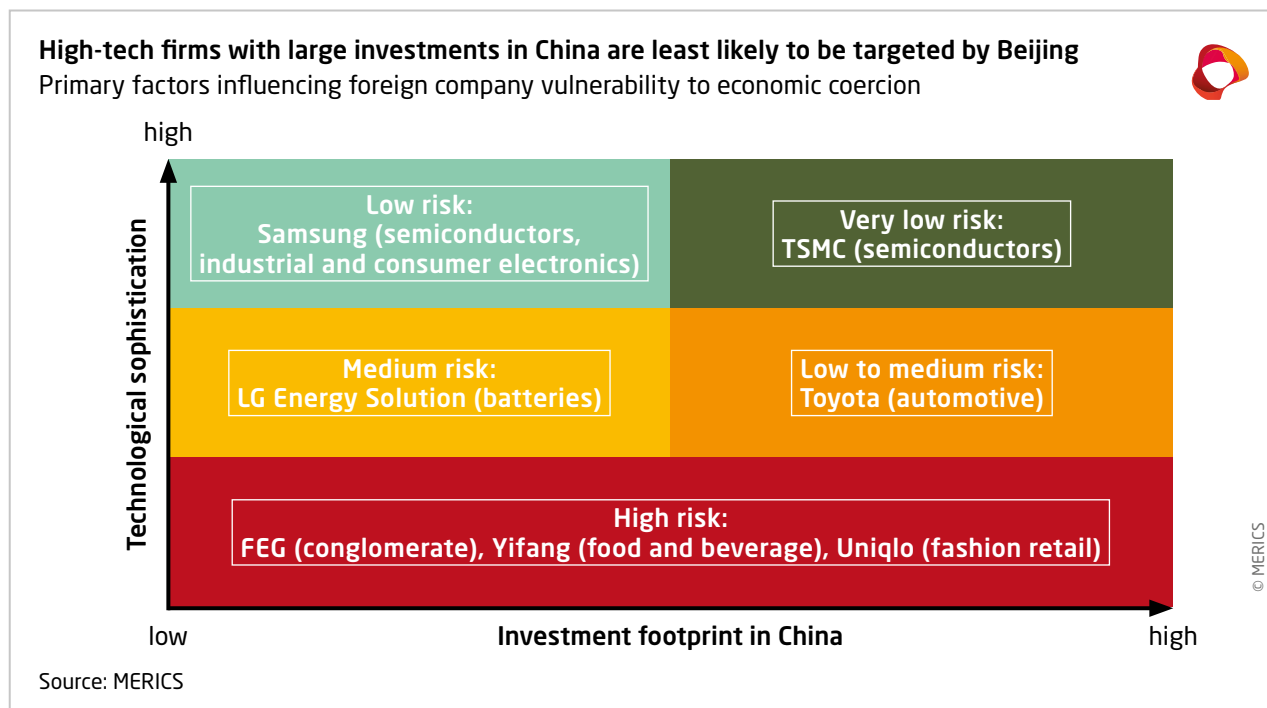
High-tech firms with large investments in China are least likely to be targeted by Beijing
Primary factors influencing foreign company vulnerability to economic coercion

high

Technological sophistication

Low risk:
Samsung (semiconductors, industrial and consumer electronics)

Very low risk:
TSMC (semiconductors)

Medium risk:
LG Energy Solution (batteries)

Low to medium risk:
Toyota (automotive)

High risk:
FEG (conglomerate), Yifang (food and beverage), Uniqlo (fashion retail)

low

Investment footprint in China

high

© MERICS

Source: MERICS